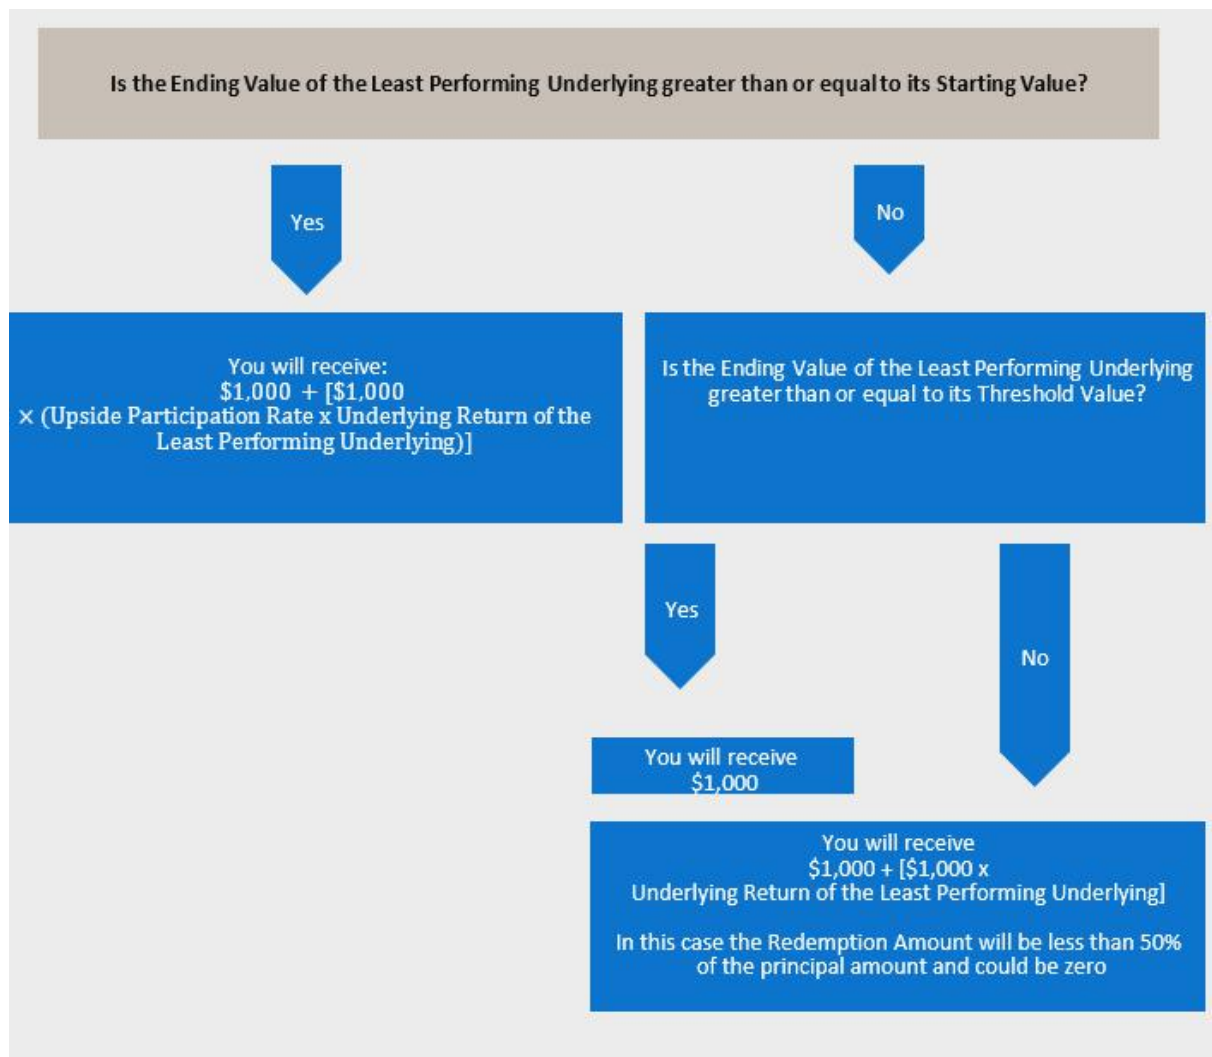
Is the Ending Value of the Least Performing Underlying greater than or equal to its Starting Value?

Yes

No

You will receive:
\$1,000 + [\$1,000
× (Upside Participation Rate x Underlying Return of the Least Performing Underlying)]

Is the Ending Value of the Least Performing Underlying greater than or equal to its Threshold Value?

Yes

No

You will receive
\$1,000

You will receive
\$1,000 + [\$1,000 x
Underlying Return of the Least Performing Underlying]

In this case the Redemption Amount will be less than 50% of the principal amount and could be zero